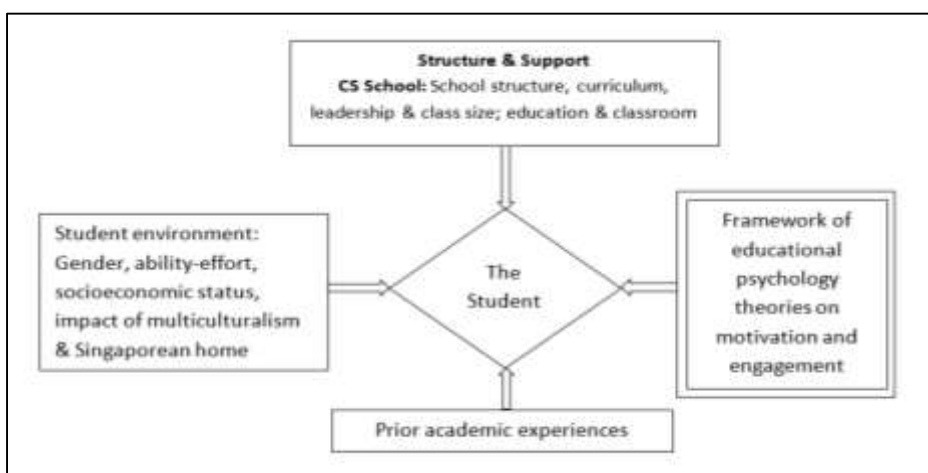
Structure & Support
CS School: School structure, curriculum, leadership & class size; education & classroom

Student environment: Gender, ability-effort, socioeconomic status, impact of multiculturalism & Singaporean home

The Student

Framework of educational psychology theories on motivation and engagement

Prior academic experiences